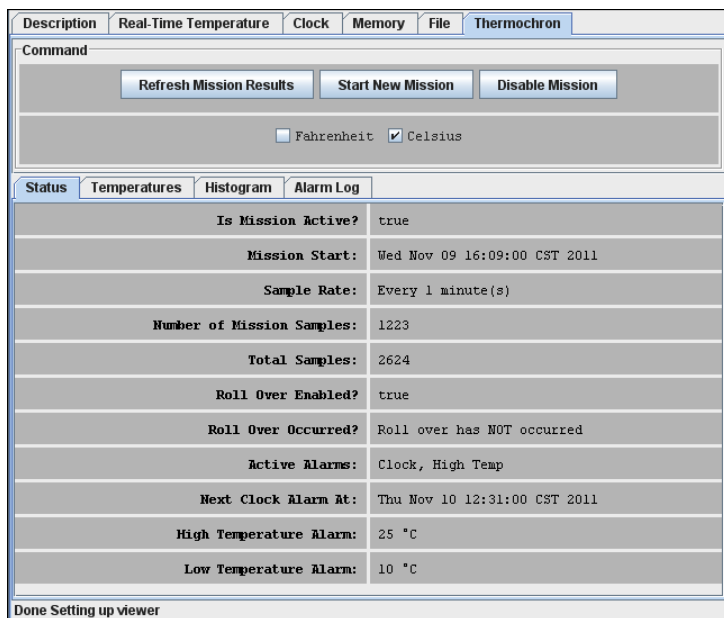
Description | Real-Time Temperature | Clock | Memory | File | Thermochron

Command

Refresh Mission Results | Start New Mission | Disable Mission

☐ Fahrenheit ☑ Celsius

Status | Temperatures | Histogram | Alarm Log

| | |
|---|---|
| Is Mission Active? | true |
| Mission Start: | Wed Nov 09 16:09:00 CST 2011 |
| Sample Rate: | Every 1 minute(s) |
| Number of Mission Samples: | 1223 |
| Total Samples: | 2624 |
| Roll Over Enabled? | true |
| Roll Over Occurred? | Roll over has NOT occurred |
| Active Alarms: | Clock, High Temp |
| Next Clock Alarm At: | Thu Nov 10 12:31:00 CST 2011 |
| High Temperature Alarm: | 25 °C |
| Low Temperature Alarm: | 10 °C |

Done Setting up viewer